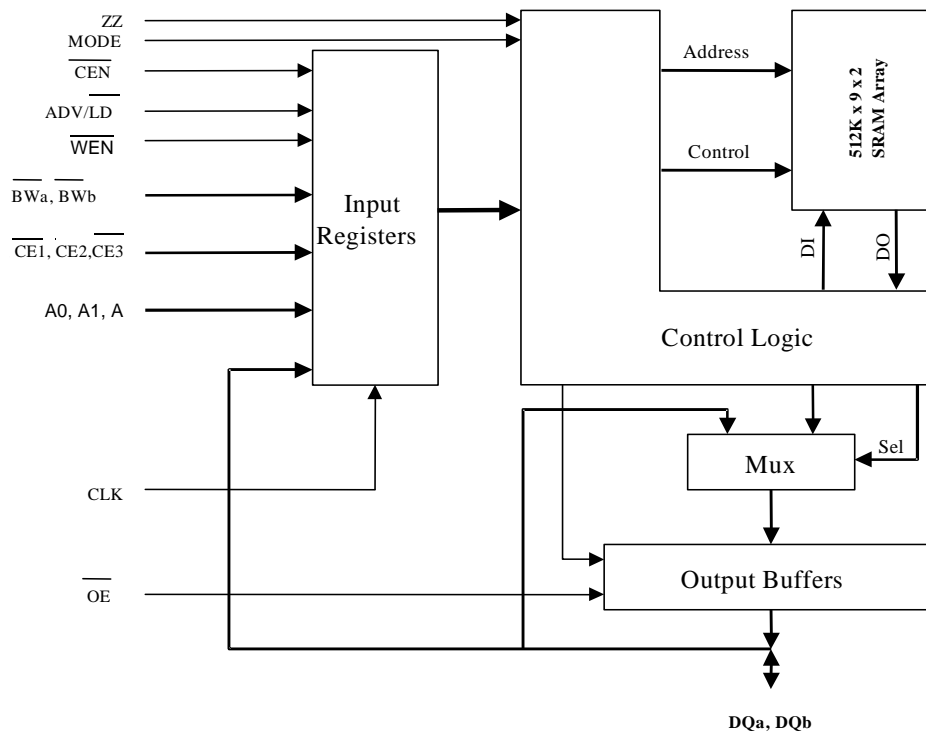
ZZ
MODE
$\overline{CEN}$
ADV/$\overline{LD}$
$\overline{WEN}$
$\overline{BWa}$, $\overline{BWb}$
$\overline{CE1}$, CE2, $\overline{CE3}$
A0, A1, A
CLK
$\overline{OE}$

Input Registers

Address
Control

512K x 9 x 2 SRAM Array

DI
DO

Control Logic

Sel
Mux

Output Buffers

DQa, DQb